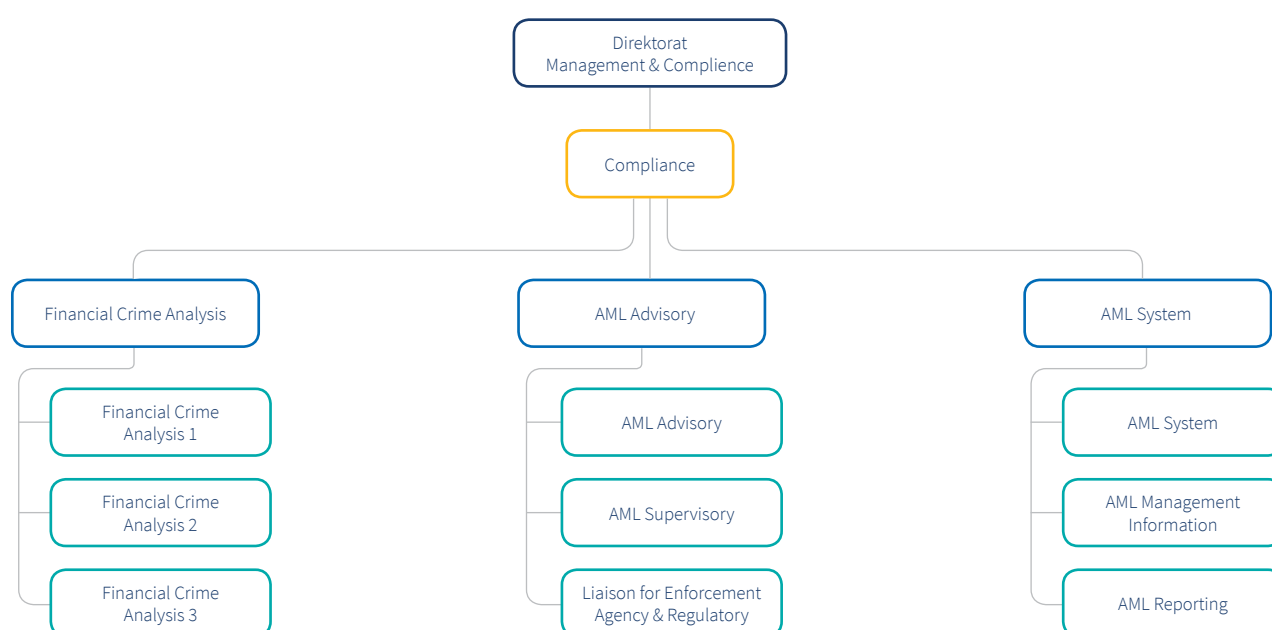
Direktorat
Management & Complience

Compliance

Financial Crime Analysis

Financial Crime Analysis 1

Financial Crime Analysis 2

Financial Crime Analysis 3

AML Advisory

AML Advisory

AML Supervisory

Liaison for Enforcement Agency & Regulatory

AML System

AML System

AML Management Information

AML Reporting